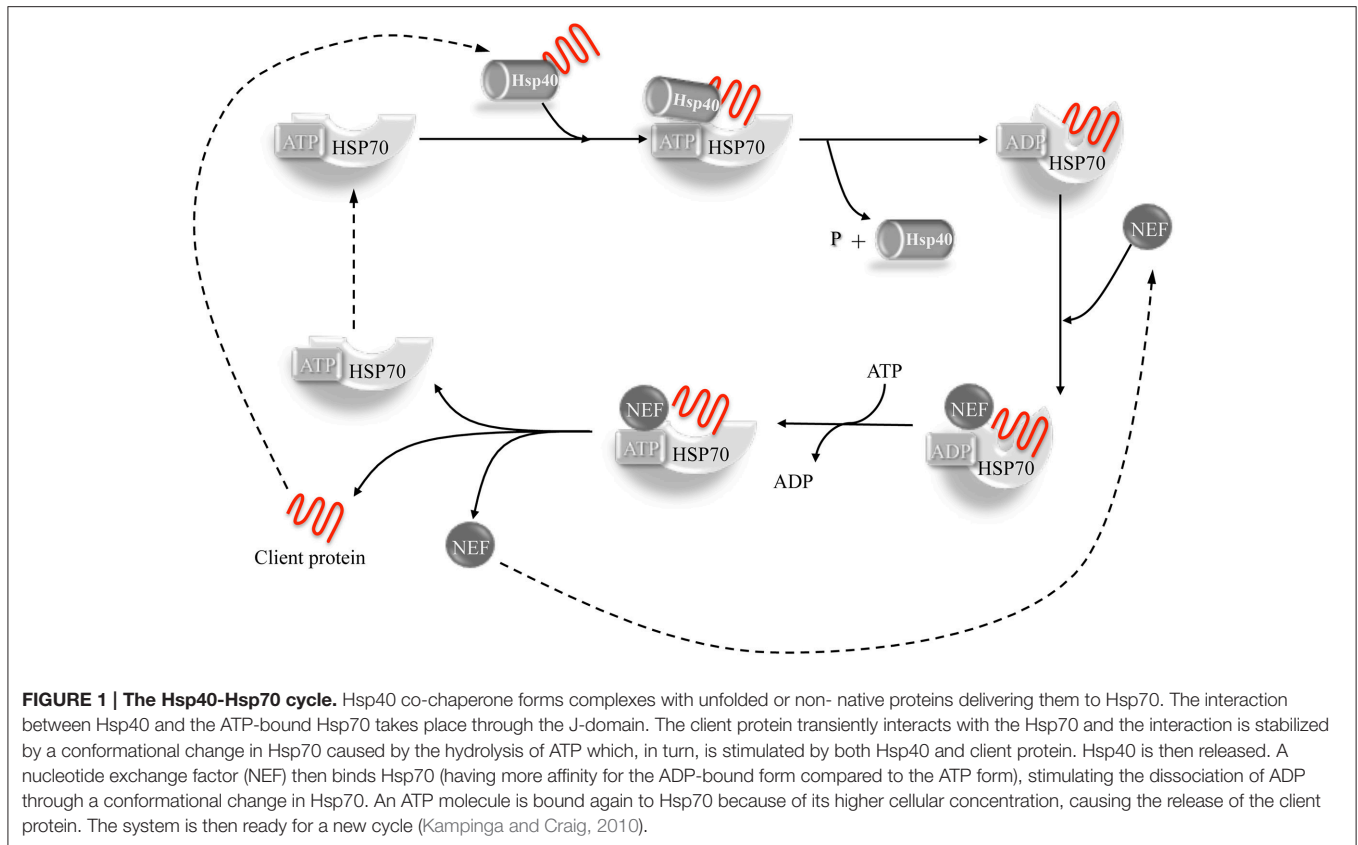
Hsp40

ATP HSP70

Hsp40
ATP HSP70

ADP HSP70

P + Hsp40

NEF

ATP HSP70

ATP

NEF
ATP HSP70

NEF
ADP HSP70

ADP

Client protein

NEF

**FIGURE 1 | The Hsp40-Hsp70 cycle.** Hsp40 co-chaperone forms complexes with unfolded or non- native proteins delivering them to Hsp70. The interaction between Hsp40 and the ATP-bound Hsp70 takes place through the J-domain. The client protein transiently interacts with the Hsp70 and the interaction is stabilized by a conformational change in Hsp70 caused by the hydrolysis of ATP which, in turn, is stimulated by both Hsp40 and client protein. Hsp40 is then released. A nucleotide exchange factor (NEF) then binds Hsp70 (having more affinity for the ADP-bound form compared to the ATP form), stimulating the dissociation of ADP through a conformational change in Hsp70. An ATP molecule is bound again to Hsp70 because of its higher cellular concentration, causing the release of the client protein. The system is then ready for a new cycle (Kampinga and Craig, 2010).